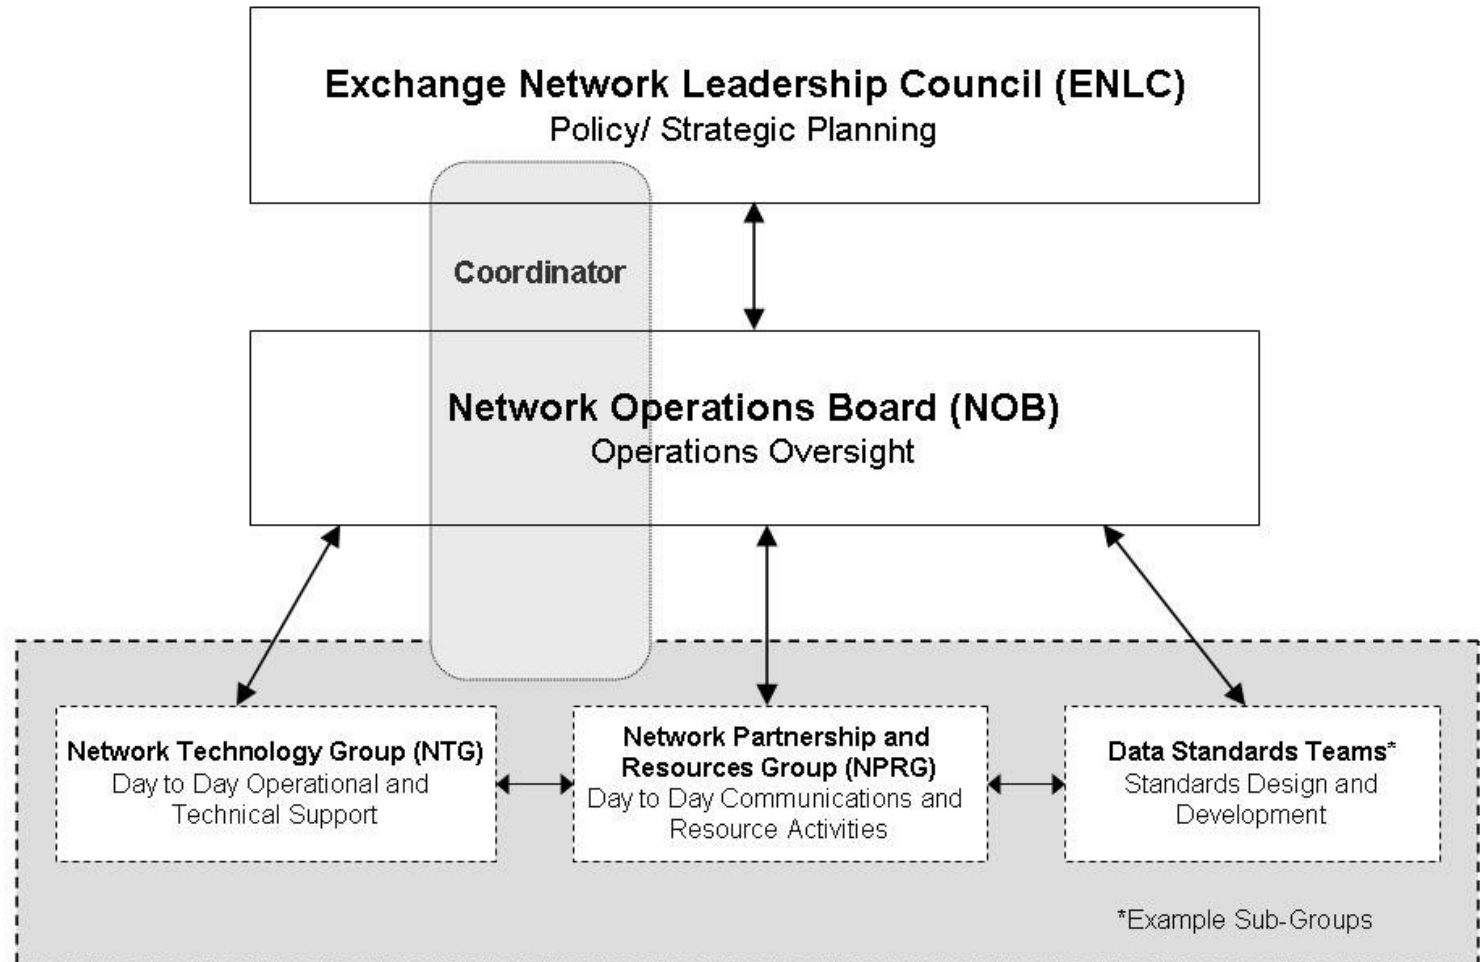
Exchange Network Leadership Council (ENLC)
Policy/ Strategic Planning

Coordinator

Network Operations Board (NOB)
Operations Oversight

Network Technology Group (NTG)
Day to Day Operational and Technical Support

Network Partnership and Resources Group (NPRG)
Day to Day Communications and Resource Activities

Data Standards Teams*
Standards Design and Development

*Example Sub-Groups